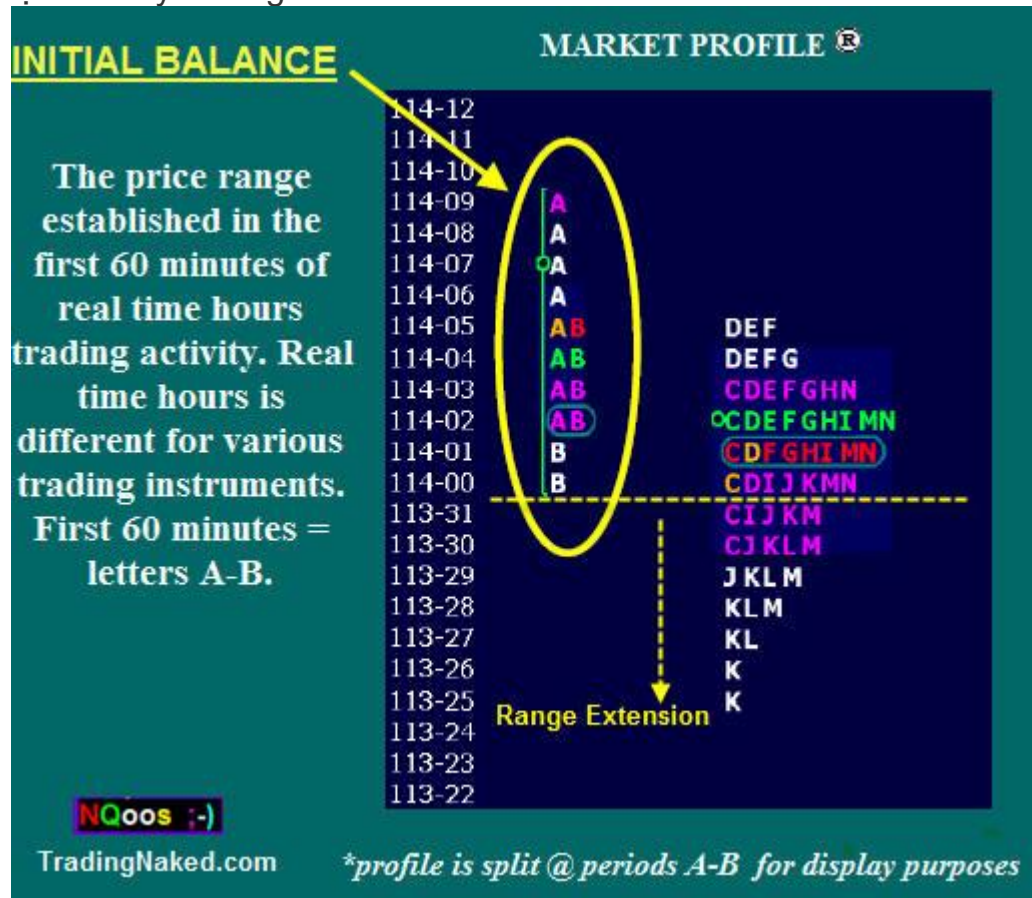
INITIAL BALANCE

MARKET PROFILE ®

The price range established in the first 60 minutes of real time hours trading activity. Real time hours is different for various trading instruments. First 60 minutes = letters A-B.

| | | |
|---|---|---|
| 114-12 | | |
| 114-11 | | |
| 114-10 | | |
| 114-09 | A | |
| 114-08 | A | |
| 114-07 | A | |
| 114-06 | A | |
| 114-05 | AB | DEF |
| 114-04 | AB | DEFG |
| 114-03 | AB | CDEFGHN |
| 114-02 | AB | CDEFGHIMN |
| 114-01 | B | CDFGHIMN |
| 114-00 | B | CDIJKMN |
| 113-31 | | CIJKM |
| 113-30 | | CJKLM |
| 113-29 | | JKLM |
| 113-28 | | KLM |
| 113-27 | | KL |
| 113-26 | | K |
| 113-25 | | K |
| 113-24 | | |
| 113-23 | | |
| 113-22 | | |

Range Extension

NQoos ;-)

TradingNaked.com

*profile is split @ periods A-B for display purposes